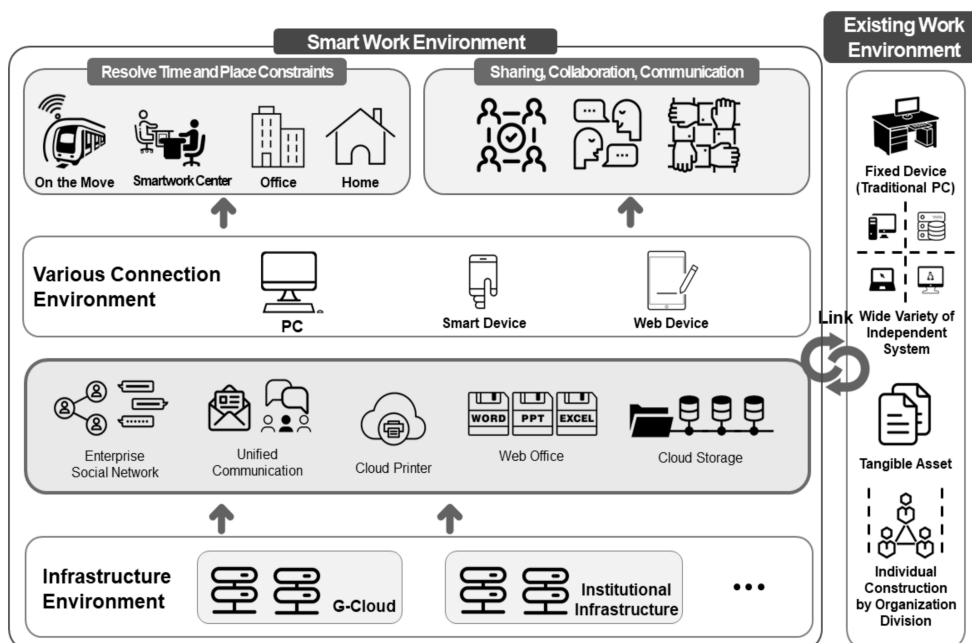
Smart Work Environment

Resolve Time and Place Constraints

On the Move
Smartwork Center
Office
Home

Sharing, Collaboration, Communication

Various Connection Environment

PC
Smart Device
Web Device

Enterprise Social Network
Unified Communication
Cloud Printer
WORD
PPT
EXCEL
Web Office
Cloud Storage

Infrastructure Environment

G-Cloud
Institutional Infrastructure
•••

Link

Existing Work Environment

Fixed Device (Traditional PC)

Wide Variety of Independent System

Tangible Asset

Individual Construction by Organization Division